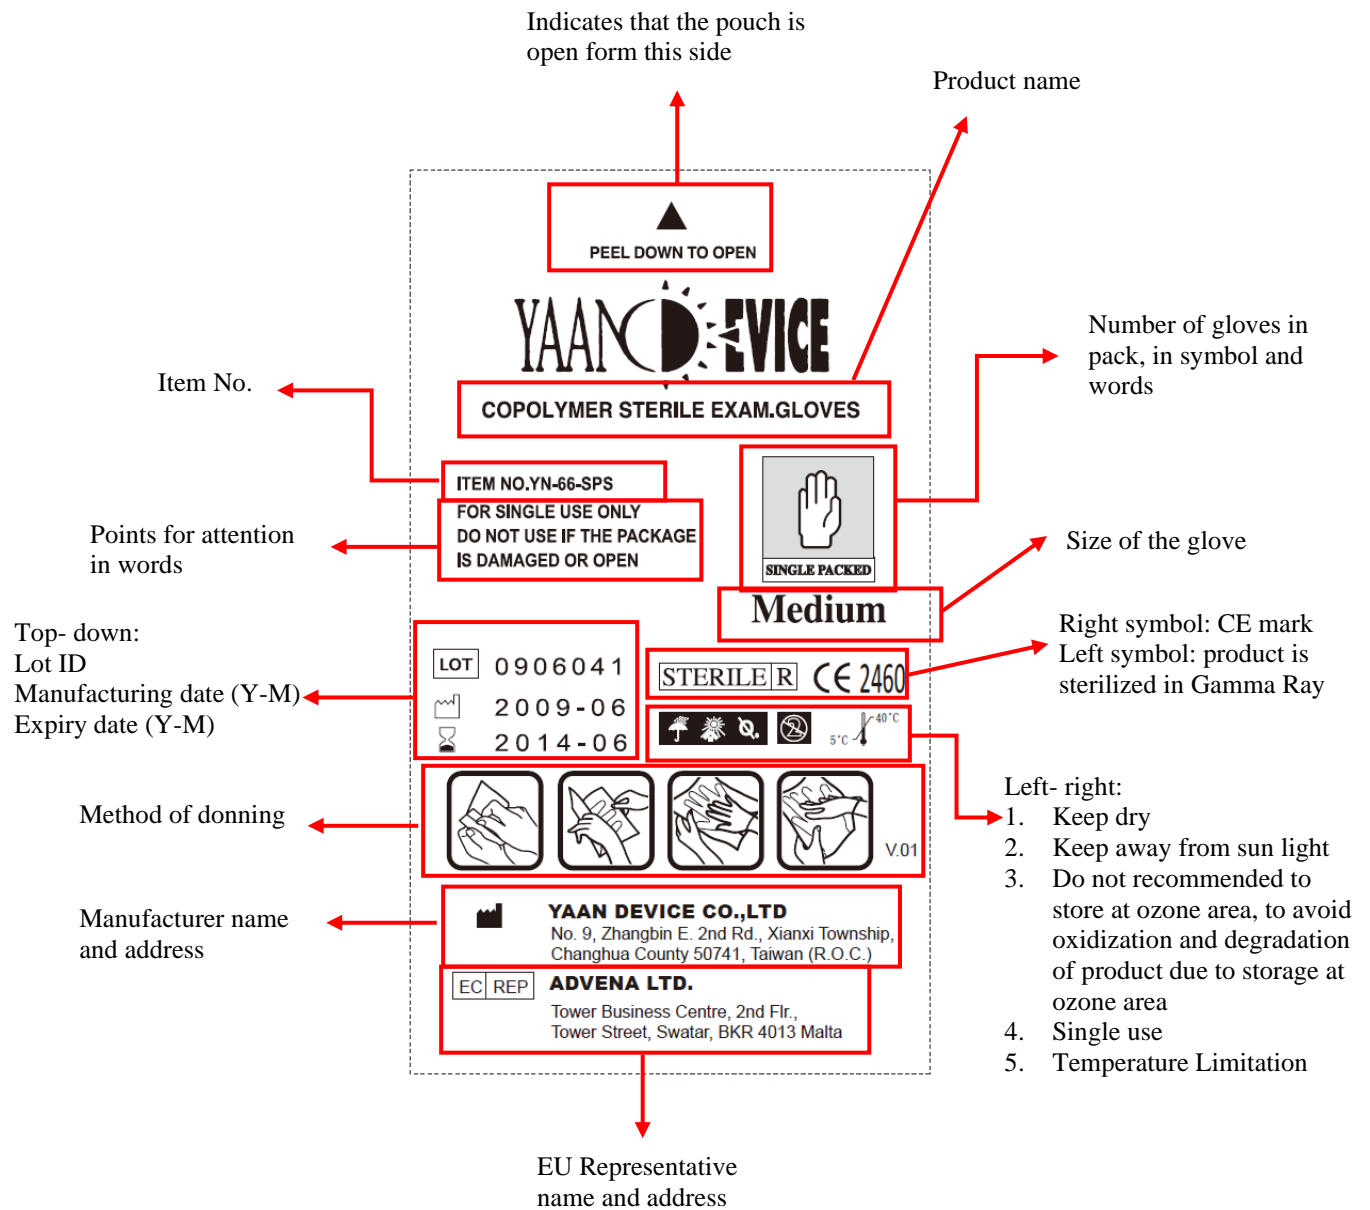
Indicates that the pouch is open form this side

Product name

PEEL DOWN TO OPEN

YAAN DEVICE

COPOLYMER STERILE EXAM.GLOVES

Number of gloves in pack, in symbol and words

Item No.

ITEM NO.YN-66-SPS

FOR SINGLE USE ONLY
DO NOT USE IF THE PACKAGE IS DAMAGED OR OPEN

Points for attention in words

SINGLE PACKED

Size of the glove

Medium

Top- down:
Lot ID
Manufacturing date (Y-M)
Expiry date (Y-M)

LOT 0906041
2009-06
2014-06

STERILE R CE 2460

Right symbol: CE mark
Left symbol: product is sterilized in Gamma Ray

5°C 40°C

Left- right:
1. Keep dry
2. Keep away from sun light
3. Do not recommended to store at ozone area, to avoid oxidization and degradation of product due to storage at ozone area
4. Single use
5. Temperature Limitation

Method of donning

V.01

Manufacturer name and address

YAAN DEVICE CO.,LTD
No. 9, Zhangbin E. 2nd Rd., Xianxi Township, Changhua County 50741, Taiwan (R.O.C.)

EC REP ADVENA LTD.
Tower Business Centre, 2nd Flr.,
Tower Street, Swatar, BKR 4013 Malta

EU Representative name and address